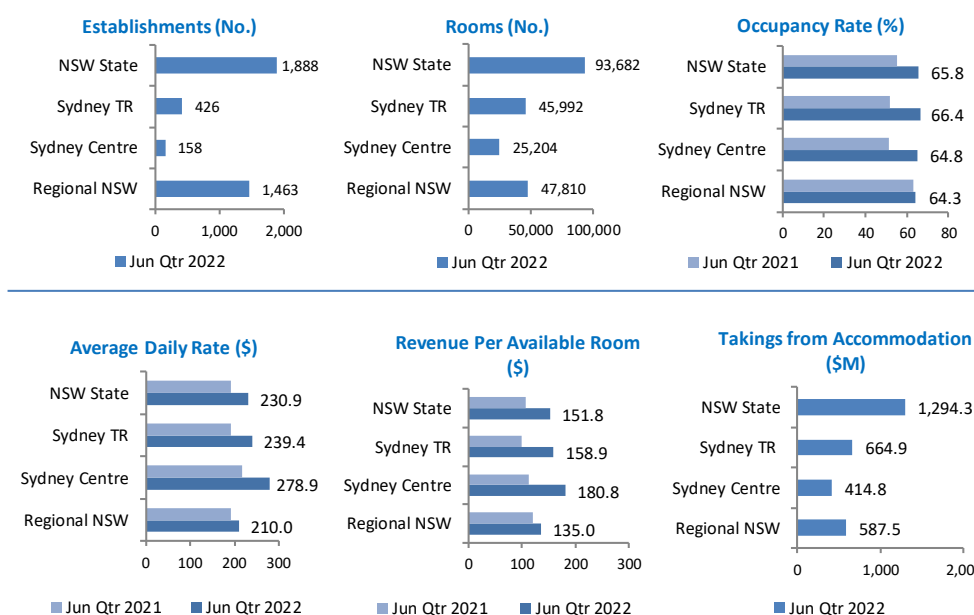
Establishments (No.)

NSW State 1,888
Sydney TR 426
Sydney Centre 158
Regional NSW 1,463

0 1,000 2,000

Jun Qtr 2022

Rooms (No.)

NSW State 93,682
Sydney TR 45,992
Sydney Centre 25,204
Regional NSW 47,810

0 50,000 100,000

Jun Qtr 2022

Occupancy Rate (%)

NSW State 65.8
Sydney TR 66.4
Sydney Centre 64.8
Regional NSW 64.3

0 20 40 60 80

Jun Qtr 2021 Jun Qtr 2022

Average Daily Rate ($)

NSW State 230.9
Sydney TR 239.4
Sydney Centre 278.9
Regional NSW 210.0

0 100 200 300

Jun Qtr 2021 Jun Qtr 2022

Revenue Per Available Room ($)

NSW State 151.8
Sydney TR 158.9
Sydney Centre 180.8
Regional NSW 135.0

0 100 200 300

Jun Qtr 2021 Jun Qtr 2022

Takings from Accommodation ($M)

NSW State 1,294.3
Sydney TR 664.9
Sydney Centre 414.8
Regional NSW 587.5

0 1,000 2,00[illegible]

Jun Qtr 2022